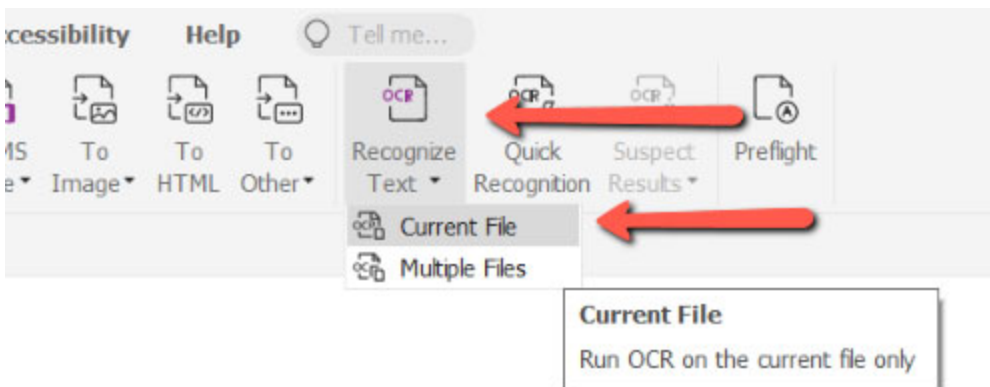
ccessibility Help Tell me...

MS e To Image To HTML To Other

OCR Recognize Text

OCR Quick Recognition

OCR Suspect Results

Preflight

Current File

Multiple Files

Current File

Run OCR on the current file only